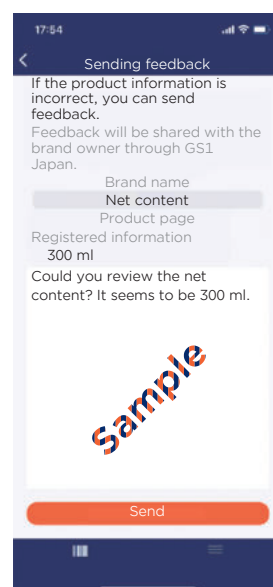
17:54

<

Sending feedback

If the product information is incorrect, you can send feedback.

Feedback will be shared with the brand owner through GS1 Japan.

Brand name

Net content

Product page

Registered information

300 ml

Could you review the net content? It seems to be 300 ml.

Sample

Send